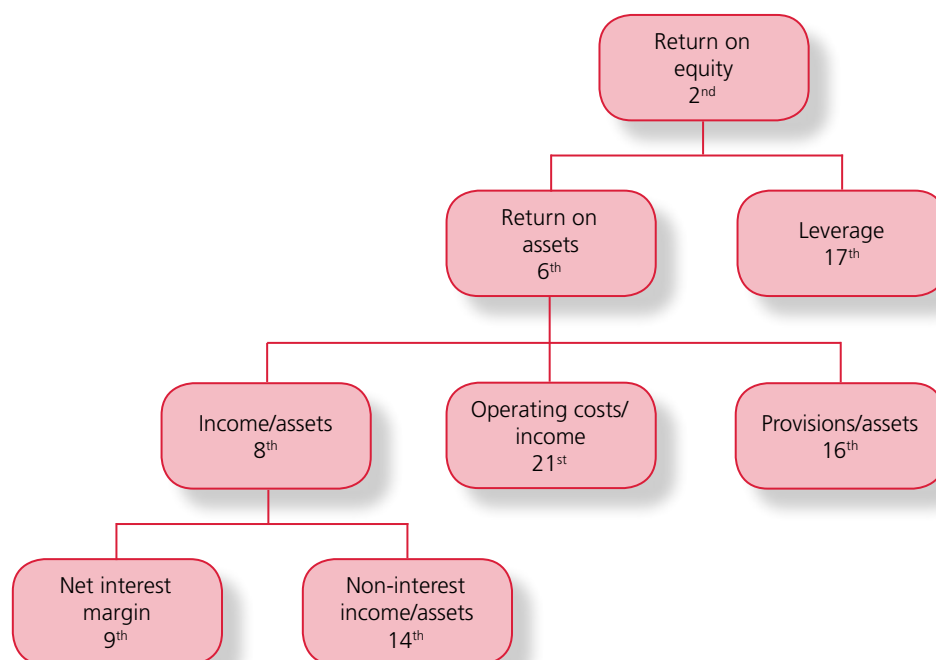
Return on equity
2$^{nd}$

Return on assets
6$^{th}$

Leverage
17$^{th}$

Income/assets
8$^{th}$

Operating costs/ income
21$^{st}$

Provisions/assets
16$^{th}$

Net interest margin
9$^{th}$

Non-interest income/assets
14$^{th}$